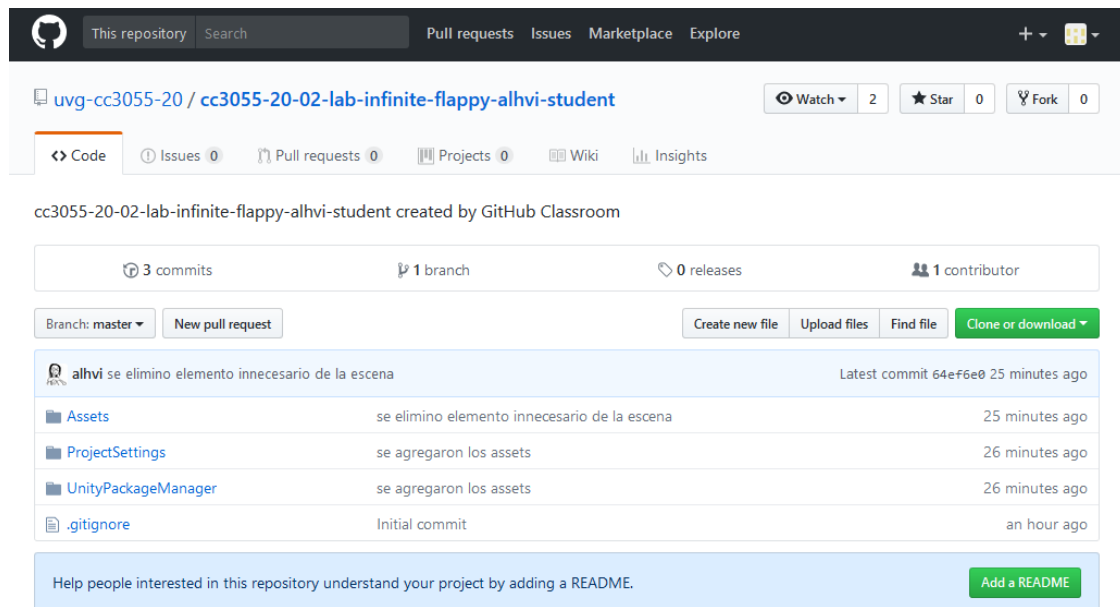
This repository Search Pull requests Issues Marketplace Explore +

uvg-cc3055-20 / cc3055-20-02-lab-infinite-flappy-alhvi-student

Watch 2 Star 0 Fork 0

<> Code Issues 0 Pull requests 0 Projects 0 Wiki Insights

cc3055-20-02-lab-infinite-flappy-alhvi-student created by GitHub Classroom

3 commits 1 branch 0 releases 1 contributor

Branch: master New pull request Create new file Upload files Find file Clone or download

alhvi se elimino elemento innecesario de la escena Latest commit 64ef6e0 25 minutes ago

| | | |
|---|---|---|
| Assets | se elimino elemento innecesario de la escena | 25 minutes ago |
| ProjectSettings | se agregaron los assets | 26 minutes ago |
| UnityPackageManager | se agregaron los assets | 26 minutes ago |
| .gitignore | Initial commit | an hour ago |

Help people interested in this repository understand your project by adding a README. Add a README